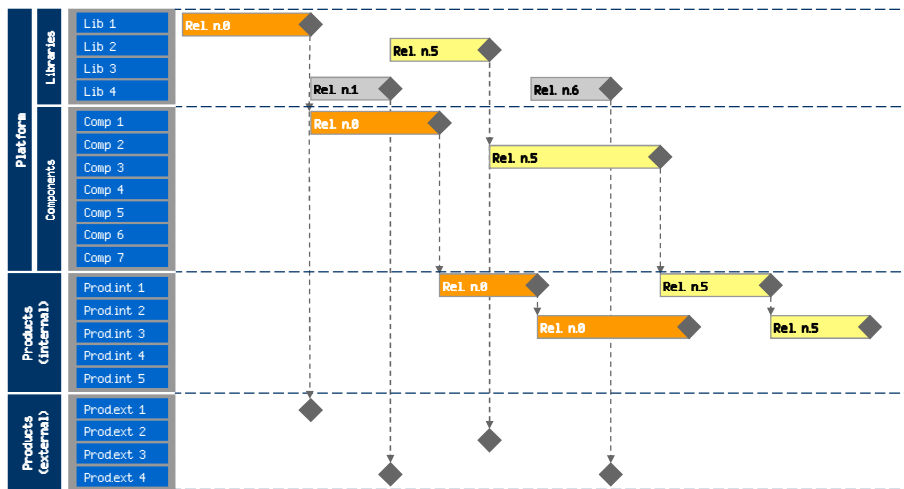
Platform

Libraries

Lib 1
Lib 2
Lib 3
Lib 4

Components

Comp 1
Comp 2
Comp 3
Comp 4
Comp 5
Comp 6
Comp 7

Products (internal)

Prod.int 1
Prod.int 2
Prod.int 3
Prod.int 4
Prod.int 5

Products (external)

Prod.ext 1
Prod.ext 2
Prod.ext 3
Prod.ext 4

Rel. n.0
Rel. n.5
Rel. n.1
Rel. n.6
Rel. n.0
Rel. n.5
Rel. n.0
Rel. n.5
Rel. n.0
Rel. n.5